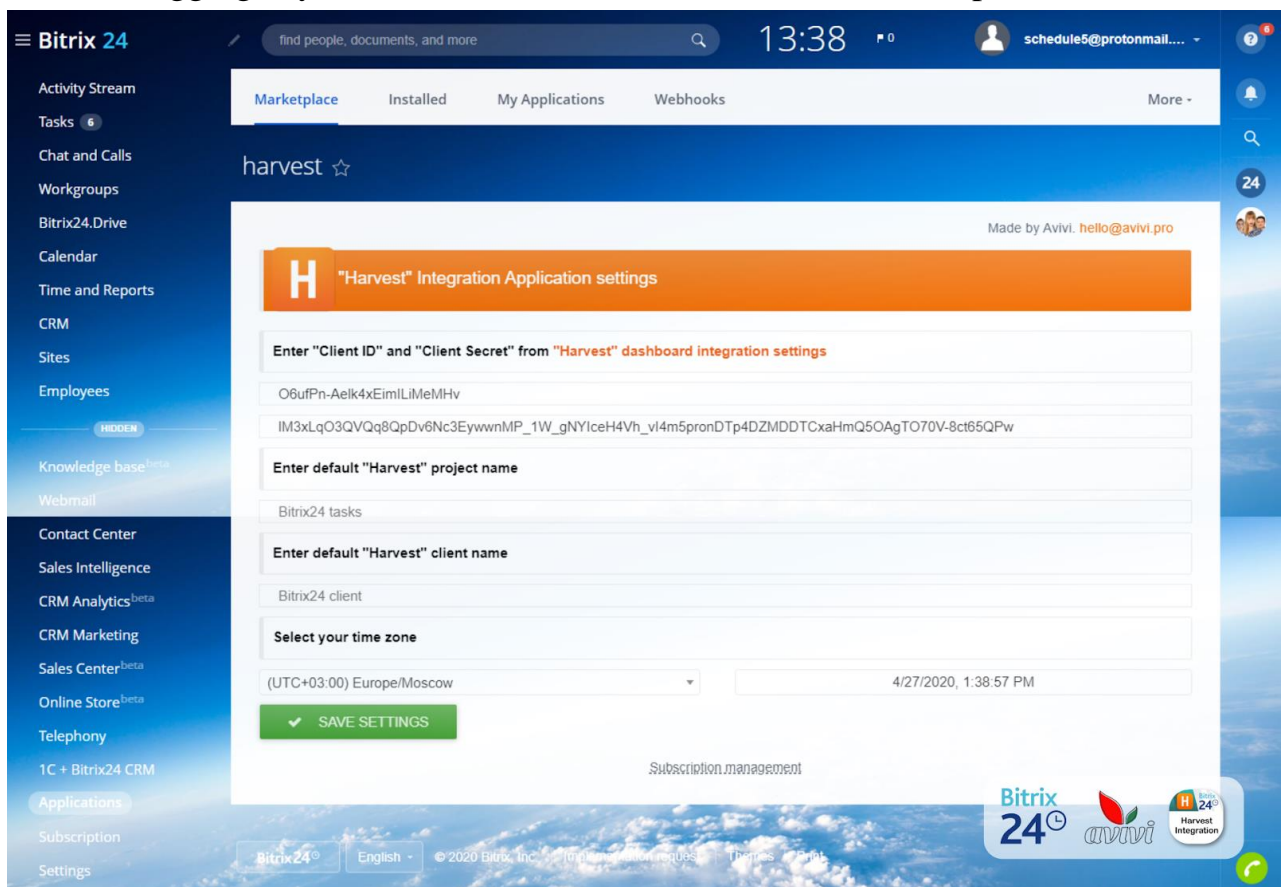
≡ Bitrix 24

find people, documents, and more

13:38

0

schedule5@protonmail....

6

Activity Stream
Tasks 6
Chat and Calls
Workgroups
Bitrix24.Drive
Calendar
Time and Reports
CRM
Sites
Employees
HIDDEN
Knowledge base beta
Webmail
Contact Center
Sales Intelligence
CRM Analytics beta
CRM Marketing
Sales Center beta
Online Store beta
Telephony
1C + Bitrix24 CRM
Applications
Subscription
Settings

Marketplace Installed My Applications Webhooks More

24

harvest ☆

Made by Avivi. hello@avivi.pro

H "Harvest" Integration Application settings

Enter "Client ID" and "Client Secret" from "Harvest" dashboard integration settings

O6ufPn-Aelk4xEimILiMeMHv

IM3xLqO3QVQq8QpDv6Nc3EywwnMP_1W_gNYIceH4Vh_vl4m5pronDTp4DZMDDTCxaHmQ5OAgTO70V-8ct65QPw

Enter default "Harvest" project name

Bitrix24 tasks

Enter default "Harvest" client name

Bitrix24 client

Select your time zone

(UTC+03:00) Europe/Moscow

4/27/2020, 1:38:57 PM

✔ SAVE SETTINGS

Subscription management

Bitrix24 English © 2020 Bitrix, Inc. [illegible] Themes Print

Bitrix 24 avivi H 24 Harvest Integration